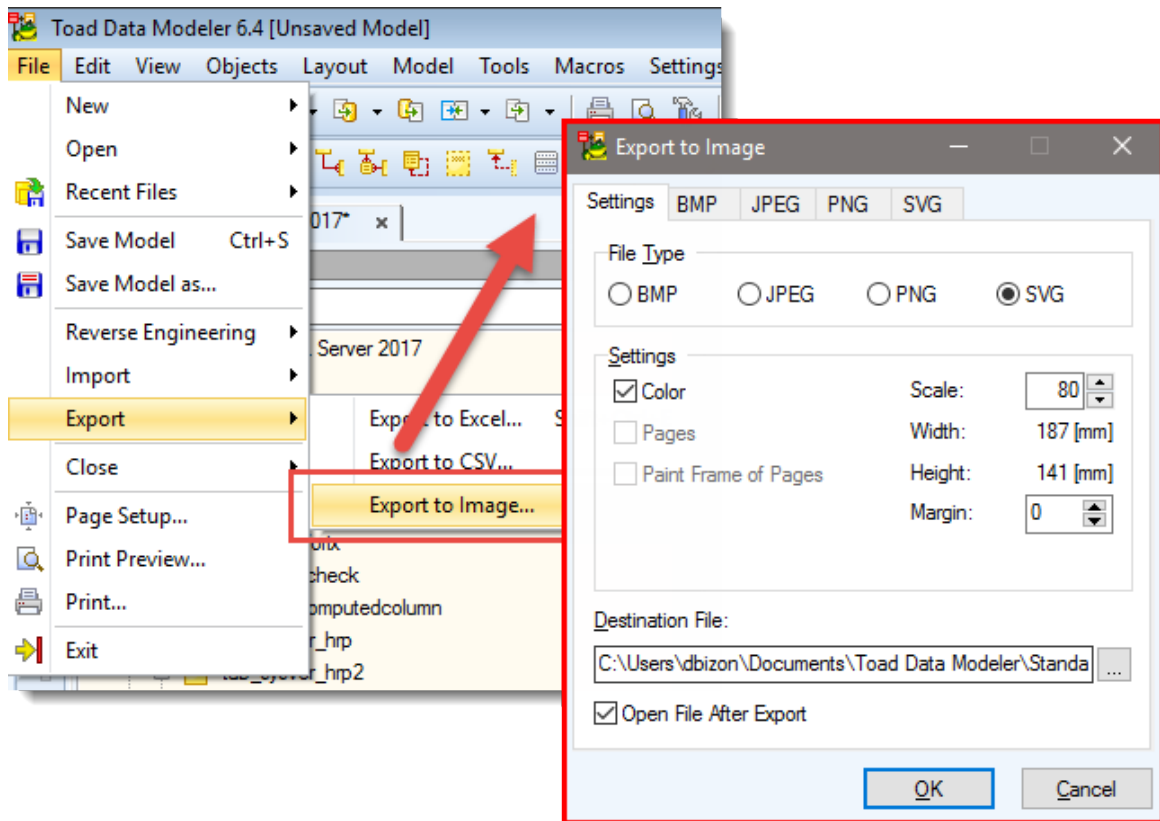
Toad Data Modeler 6.4 [Unsaved Model]

File Edit View Objects Layout Model Tools Macros Settings

New
Open
Recent Files
Save Model Ctrl+S
Save Model as...
Reverse Engineering
Import
Export
Close
Page Setup...
Print Preview...
Print...
Exit

017* ×

Server 2017

Export to Excel... S
Export to CSV...
Export to Image...

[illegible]
check
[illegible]omputedcolumn
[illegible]r_hrp
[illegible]_hrp2

Export to Image

Settings BMP JPEG PNG SVG

File Type
BMP JPEG PNG SVG

Settings
Color
Pages
Paint Frame of Pages
Scale: 80
Width: 187 [mm]
Height: 141 [mm]
Margin: 0

Destination File:
C:\Users\dbizon\Documents\Toad Data Modeler\Standa ...

Open File After Export

OK Cancel